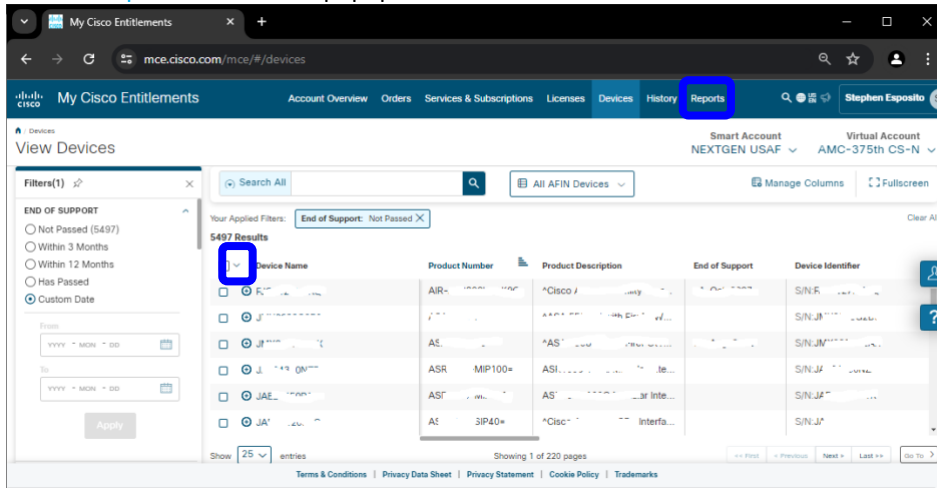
My Cisco Entitlements

mce.cisco.com/mce/#/devices

My Cisco Entitlements

Account Overview Orders Services & Subscriptions Licenses Devices History Reports

Stephen Esposito

Devices

View Devices

Smart Account
NEXTGEN USAF

Virtual Account
AMC-375th CS-N

Filters(1)

END OF SUPPORT

Not Passed (5497)
Within 3 Months
Within 12 Months
Has Passed
Custom Date

From
YYYY - MON - DD

To
YYYY - MON - DD

Apply

Search All

All AFIN Devices

Manage Columns

Fullscreen

Your Applied Filters: End of Support: Not Passed

Clear All

5497 Results

| Device Name | Product Number | Product Description | End of Support | Device Identifier |
|---|---|---|---|---|
| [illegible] | AIR-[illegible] | ^Cisco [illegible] | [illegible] | S/N:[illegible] |
| J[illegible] | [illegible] | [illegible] | | S/N:JM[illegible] |
| J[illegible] | AS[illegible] | ^AS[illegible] | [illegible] | S/N:JM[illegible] |
| J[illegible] | ASR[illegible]MIP100= | ASI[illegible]te... | | S/N:JA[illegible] |
| JAE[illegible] | ASF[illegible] | AS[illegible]ar Inte... | | S/N:JAF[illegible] |
| JA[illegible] | AS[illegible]SIP40= | ^Cisc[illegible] Interfa... | | S/N:JA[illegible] |

Show 25 entries

Showing 1 of 220 pages

<< First < Previous Next > Last >> Go To

Terms & Conditions | Privacy Data Sheet | Privacy Statement | Cookie Policy | Trademarks